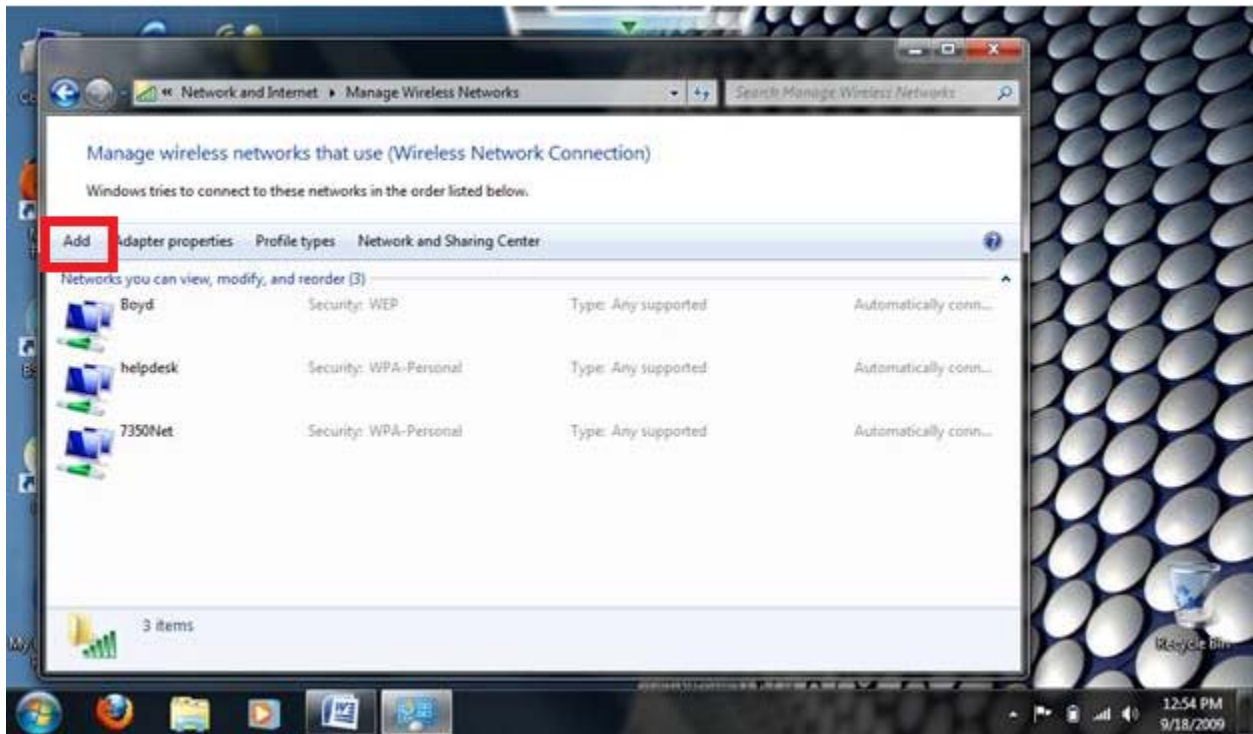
« Network and Internet ▸ Manage Wireless Networks

Search Manage Wireless Networks

Manage wireless networks that use (Wireless Network Connection)

Windows tries to connect to these networks in the order listed below.

Add Adapter properties Profile types Network and Sharing Center

Networks you can view, modify, and reorder (3)

| | | | |
|---|---|---|---|
| Boyd | Security: WEP | Type: Any supported | Automatically conn... |
| helpdesk | Security: WPA-Personal | Type: Any supported | Automatically conn... |
| 7350Net | Security: WPA-Personal | Type: Any supported | Automatically conn... |

3 items

Recycle Bin

12:54 PM
9/18/2009